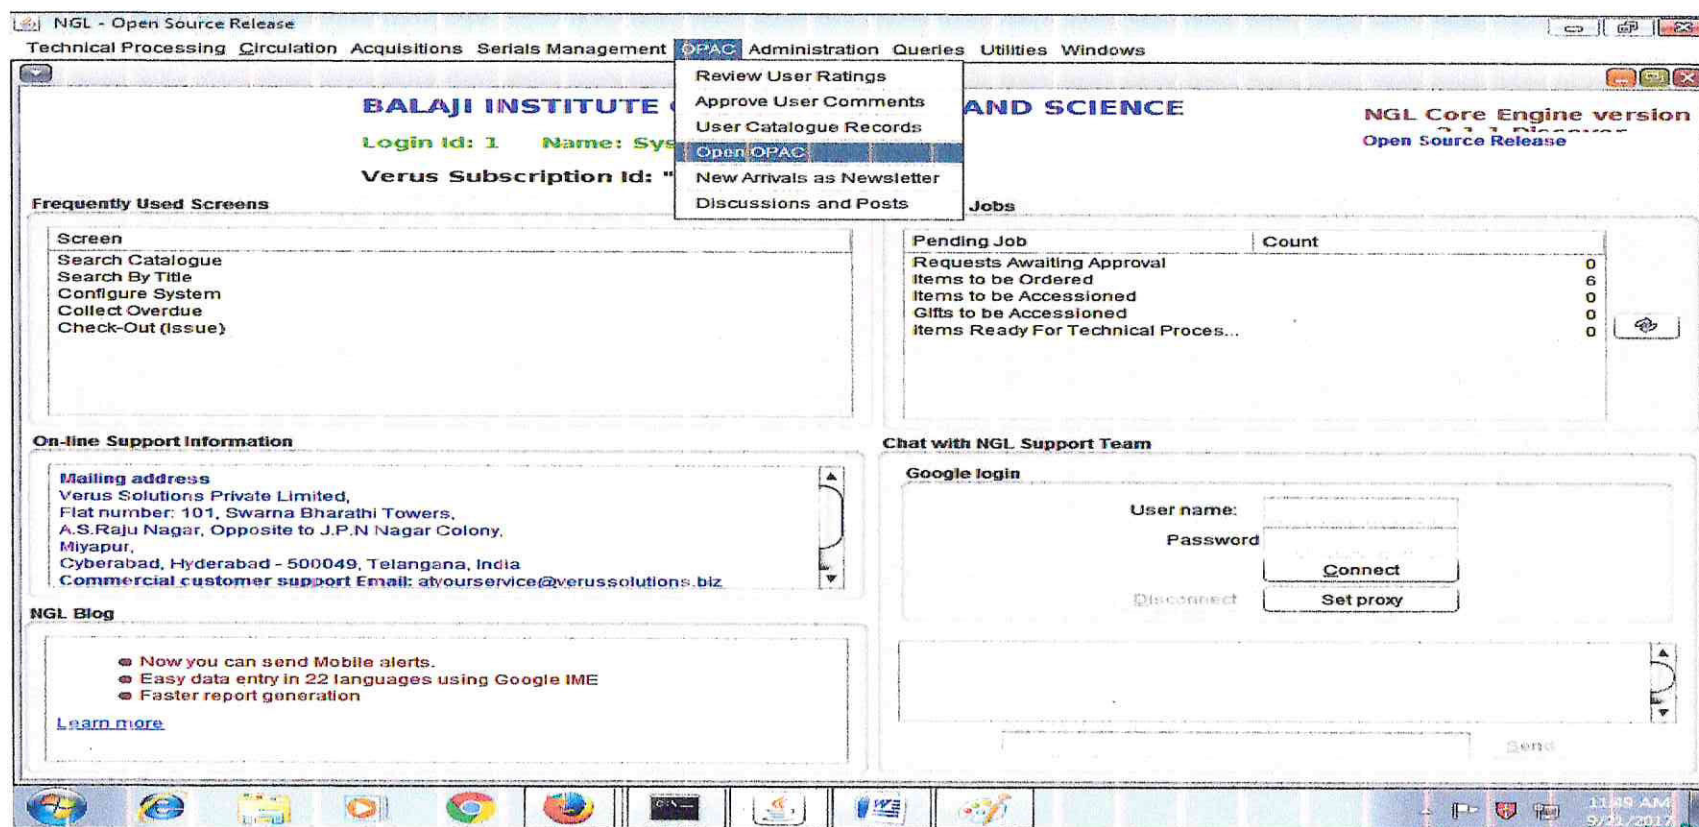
NGL - Open Source Release

Technical Processing Circulation Acquisitions Serials Management OPAC Administration Queries Utilities Windows

Review User Ratings
Approve User Comments
User Catalogue Records
Open OPAC
New Arrivals as Newsletter
Discussions and Posts

BALAJI INSTITUTE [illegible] AND SCIENCE

Login Id: 1 Name: Sys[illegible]

Verus Subscription Id: "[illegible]

NGL Core Engine version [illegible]
Open Source Release

Frequently Used Screens

| Screen |
|---|
| Search Catalogue |
| Search By Title |
| Configure System |
| Collect Overdue |
| Check-Out (Issue) |

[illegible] Jobs

| Pending Job | Count |
|---|---|
| Requests Awaiting Approval | 0 |
| Items to be Ordered | 6 |
| Items to be Accessioned | 0 |
| Gifts to be Accessioned | 0 |
| Items Ready For Technical Proces... | 0 |

On-line Support Information

Mailing address
Verus Solutions Private Limited,
Flat number: 101, Swarna Bharathi Towers,
A.S.Raju Nagar, Opposite to J.P.N Nagar Colony,
Miyapur,
Cyberabad, Hyderabad - 500049, Telangana, India
Commercial customer support Email: atyourservice@verussolutions.biz

Chat with NGL Support Team

Google login

User name:
Password
Connect
Disconnect
Set proxy

NGL Blog

Now you can send Mobile alerts.
Easy data entry in 22 languages using Google IME
Faster report generation

Learn more

Send

11:49 AM
9/21/2017